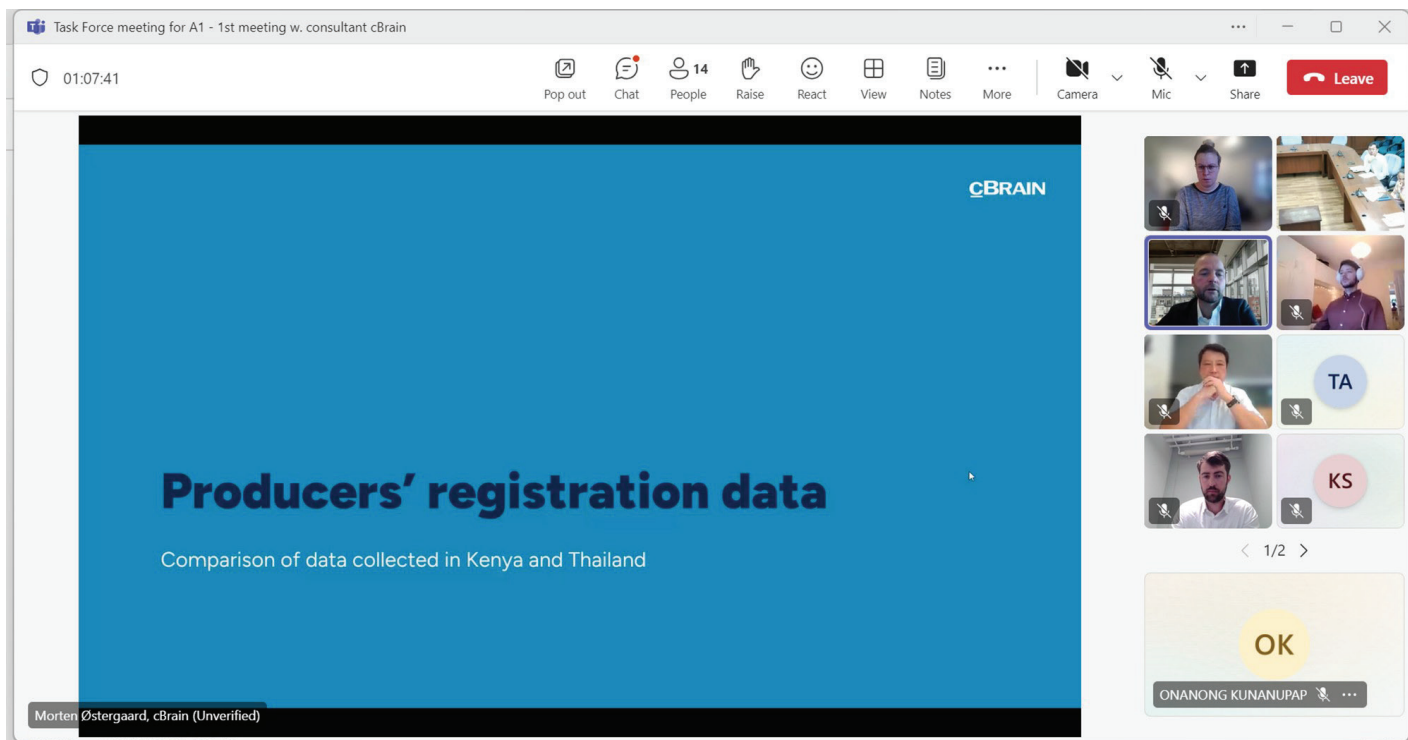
Task Force meeting for A1 - 1st meeting w. consultant cBrain

01:07:41

Pop out Chat 14 People Raise React View Notes More Camera Mic Share Leave

CBRAIN

Producers' registration data

Comparison of data collected in Kenya and Thailand

Morten Østergaard, cBrain (Unverified)

TA

KS

1/2

OK

ONANONG KUNANUPAP